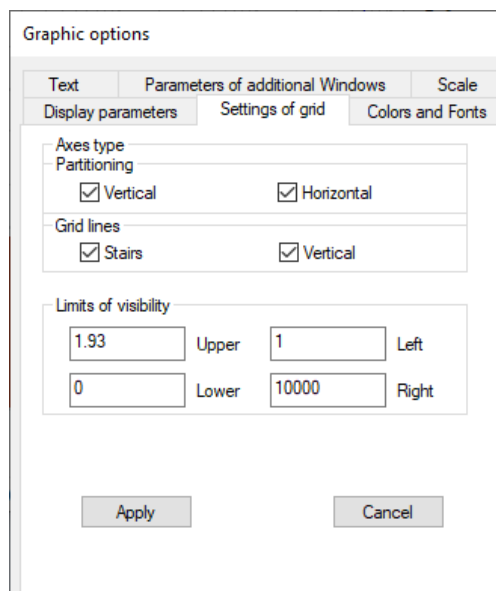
Graphic options

Text
Parameters of additional Windows
Scale
Display parameters
Settings of grid
Colors and Fonts

Axes type
Partitioning
☑ Vertical
☑ Horizontal
Grid lines
☑ Stairs
☑ Vertical

Limits of visibility
1.93
Upper
1
Left
0
Lower
10000
Right

Apply
Cancel